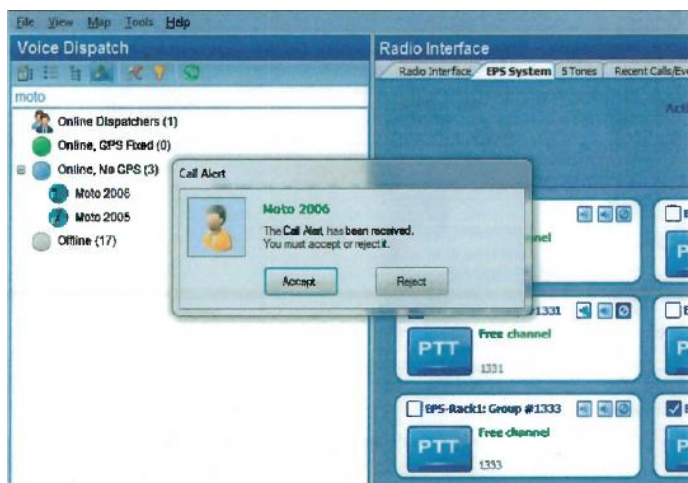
File View Map Tools Help

Voice Dispatch

moto

Online Dispatchers (1)

Online, GPS Fixed (0)

Online, No GPS (3)

Moto 2006

Moto 2005

Offline (17)

Radio Interface

Radio Interface EPS System 5Tones Recent Calls/Eve

Acti

Call Alert

Moto 2006

The Call Alert has been received. You must accept or reject it.

Accept

Reject

nel

P

#1331

Free channel

PTT

1331

P

EPS-Rack1: Group #1333

Free channel

PTT

1333

P